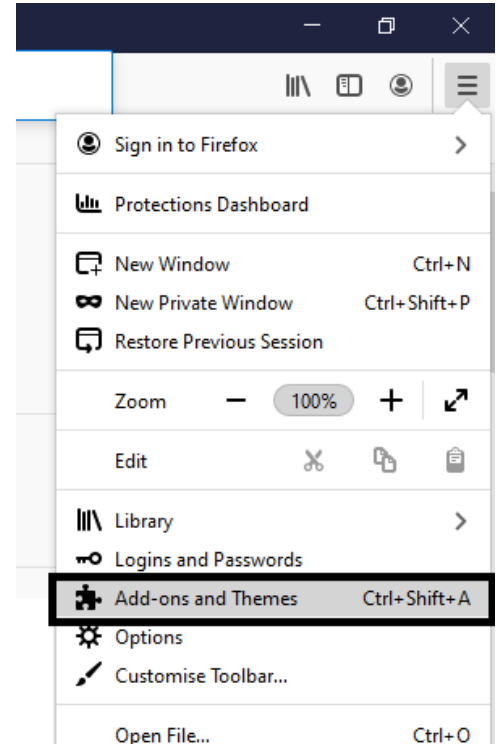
Sign in to Firefox

Protections Dashboard

New Window Ctrl+N
New Private Window Ctrl+Shift+P
Restore Previous Session

Zoom — 100% +

Edit

Library
Logins and Passwords
Add-ons and Themes Ctrl+Shift+A
Options
Customise Toolbar...

Open File... Ctrl+O